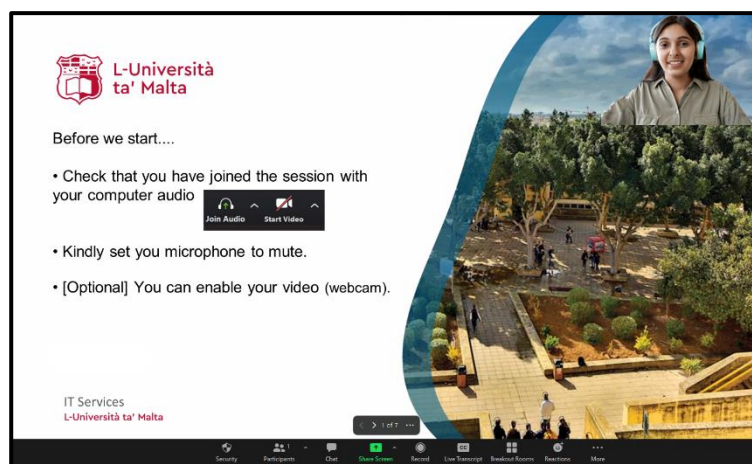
L-Università ta' Malta

Before we start....

• Check that you have joined the session with your computer audio

Join Audio
Start Video

• Kindly set you microphone to mute.

• [Optional] You can enable your video (webcam).

IT Services
L-Università ta' Malta

1 of 7

Security
Participants 1
Chat
Share Screen
Record
Live Transcript
Breakout Rooms
Reactions
More